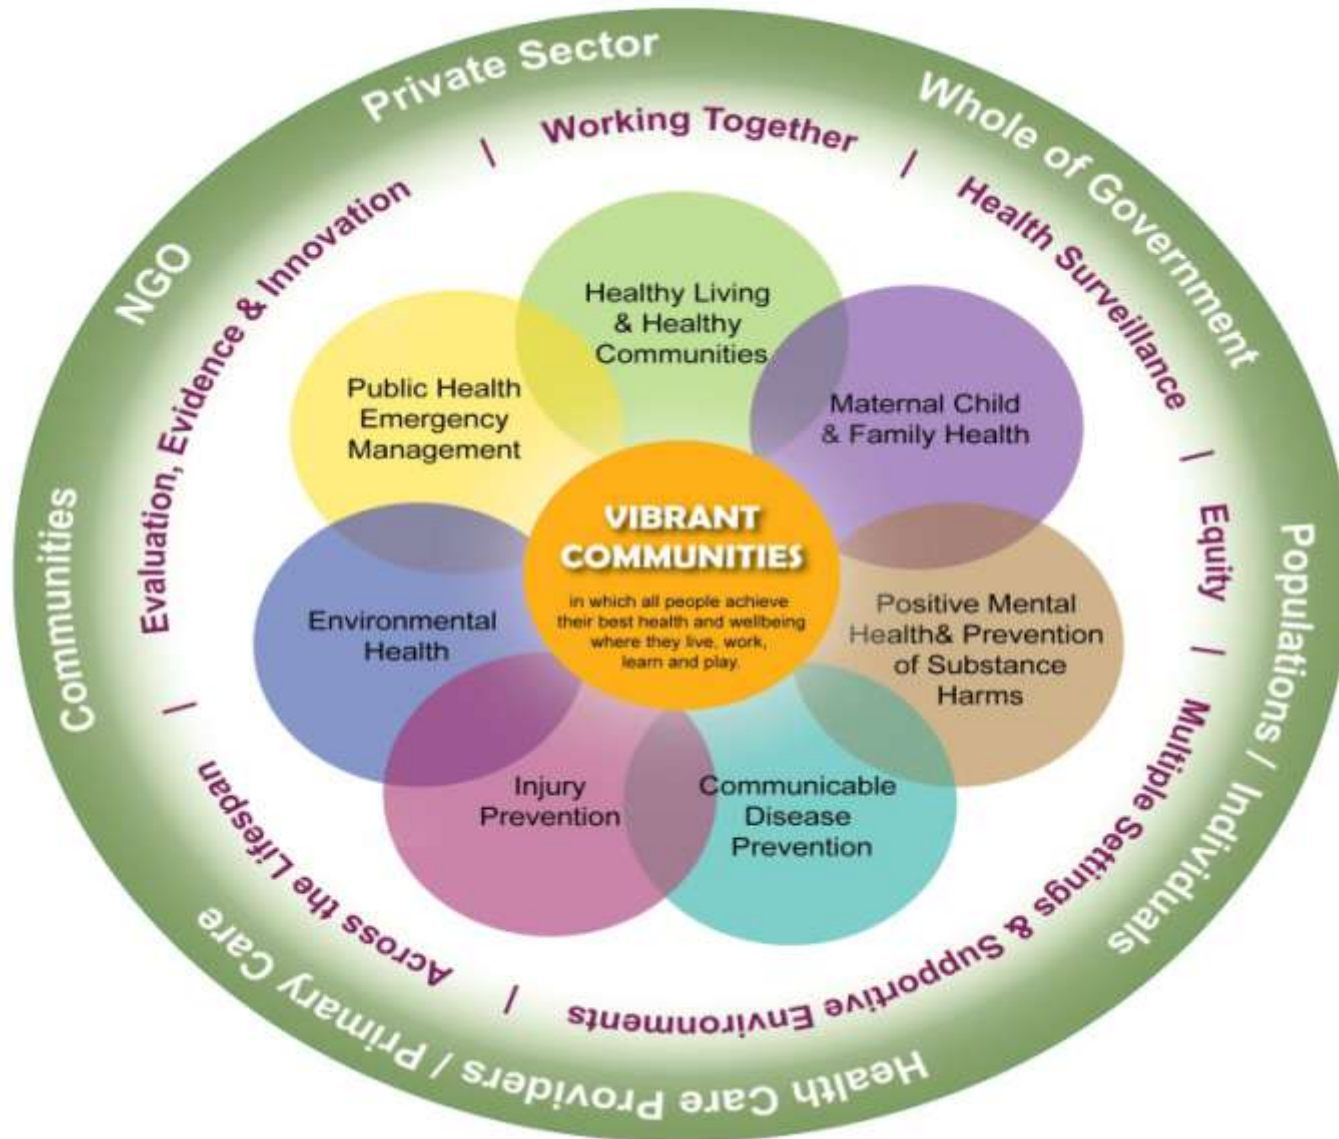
Private Sector
Whole of Government
Populations / Individuals
Health Care Providers / Primary Care
Communities
NGO

Working Together
Health Surveillance
Equity
Multiple Settings & Supportive Environments
Across the Lifespan
Evaluation, Evidence & Innovation

Healthy Living & Healthy Communities

Maternal Child & Family Health

Positive Mental Health& Prevention of Substance Harms

Communicable Disease Prevention

Injury Prevention

Environmental Health

Public Health Emergency Management

VIBRANT COMMUNITIES

in which all people achieve their best health and wellbeing where they live, work, learn and play.